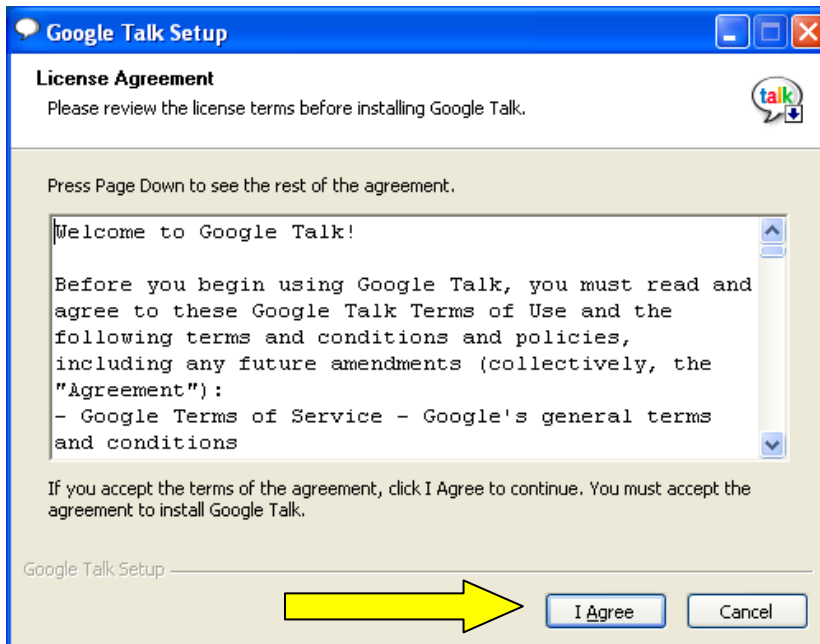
Google Talk Setup

License Agreement

Please review the license terms before installing Google Talk.

talk

Press Page Down to see the rest of the agreement.

Welcome to Google Talk!

Before you begin using Google Talk, you must read and agree to these Google Talk Terms of Use and the following terms and conditions and policies, including any future amendments (collectively, the "Agreement"):
- Google Terms of Service - Google's general terms and conditions

If you accept the terms of the agreement, click I Agree to continue. You must accept the agreement to install Google Talk.

Google Talk Setup

I Agree

Cancel